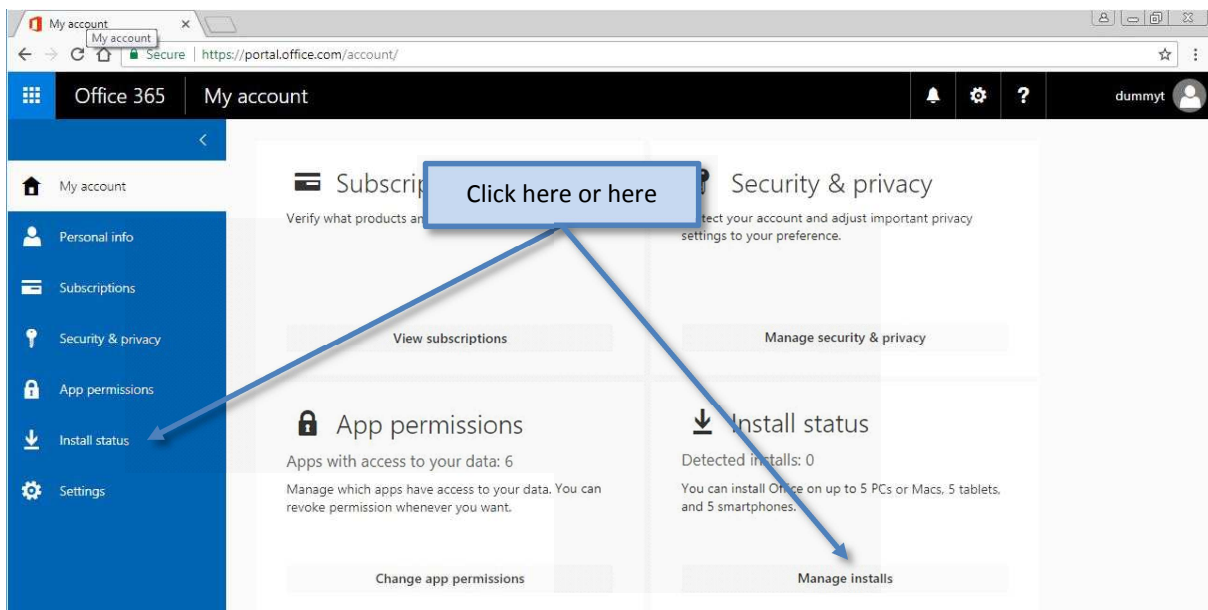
My account ×
My account
Secure | https://portal.office.com/account/

Office 365 | My account

dummyt

My account
Personal info
Subscriptions
Security & privacy
App permissions
Install status
Settings

Subscrip
Verify what products an

Click here or here

Security & privacy
tect your account and adjust important privacy settings to your preference.

View subscriptions

Manage security & privacy

App permissions
Apps with access to your data: 6
Manage which apps have access to your data. You can revoke permission whenever you want.

Change app permissions

Install status
Detected installs: 0
You can install Office on up to 5 PCs or Macs, 5 tablets, and 5 smartphones.

Manage installs